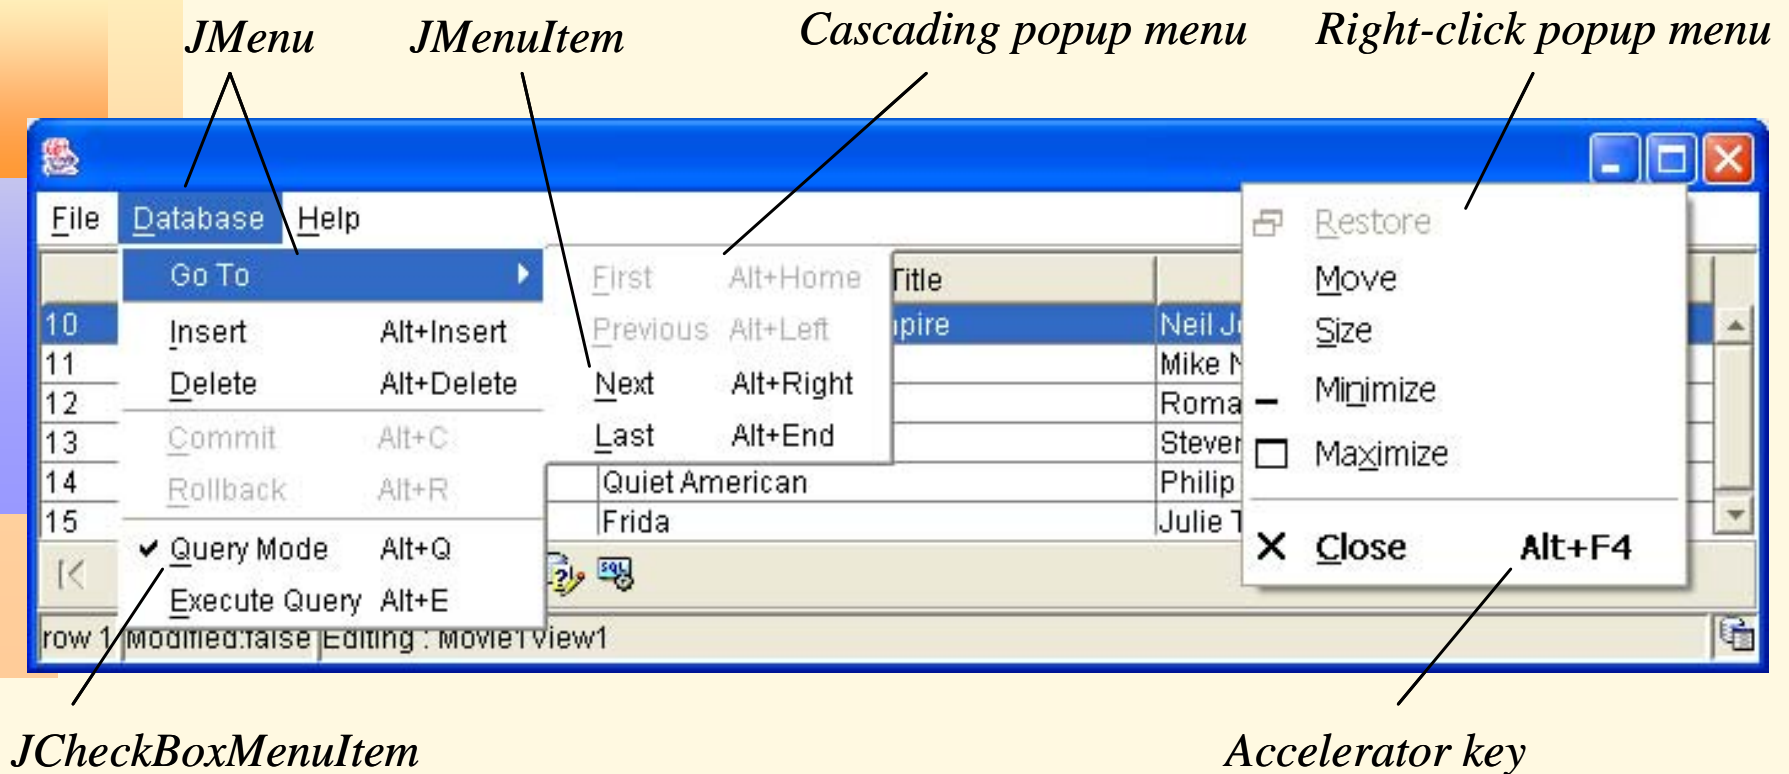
JMenu JMenuItem Cascading popup menu Right-click popup menu

File Database Help

Go To
Insert Alt+Insert
Delete Alt+Delete
Commit Alt+C
Rollback Alt+R
✔ Query Mode Alt+Q
Execute Query Alt+E

First Alt+Home
Previous Alt+Left
Next Alt+Right
Last Alt+End

Title
10 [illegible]pire Neil J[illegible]
11 Mike N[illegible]
12 Roma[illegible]
13 Steve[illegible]
14 Quiet American Philip
15 Frida Julie T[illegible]

Restore
Move
Size
Minimize
Maximize
Close Alt+F4

row 1 Modified:false Editing : MovieTView1

JCheckBoxMenuItem Accelerator key